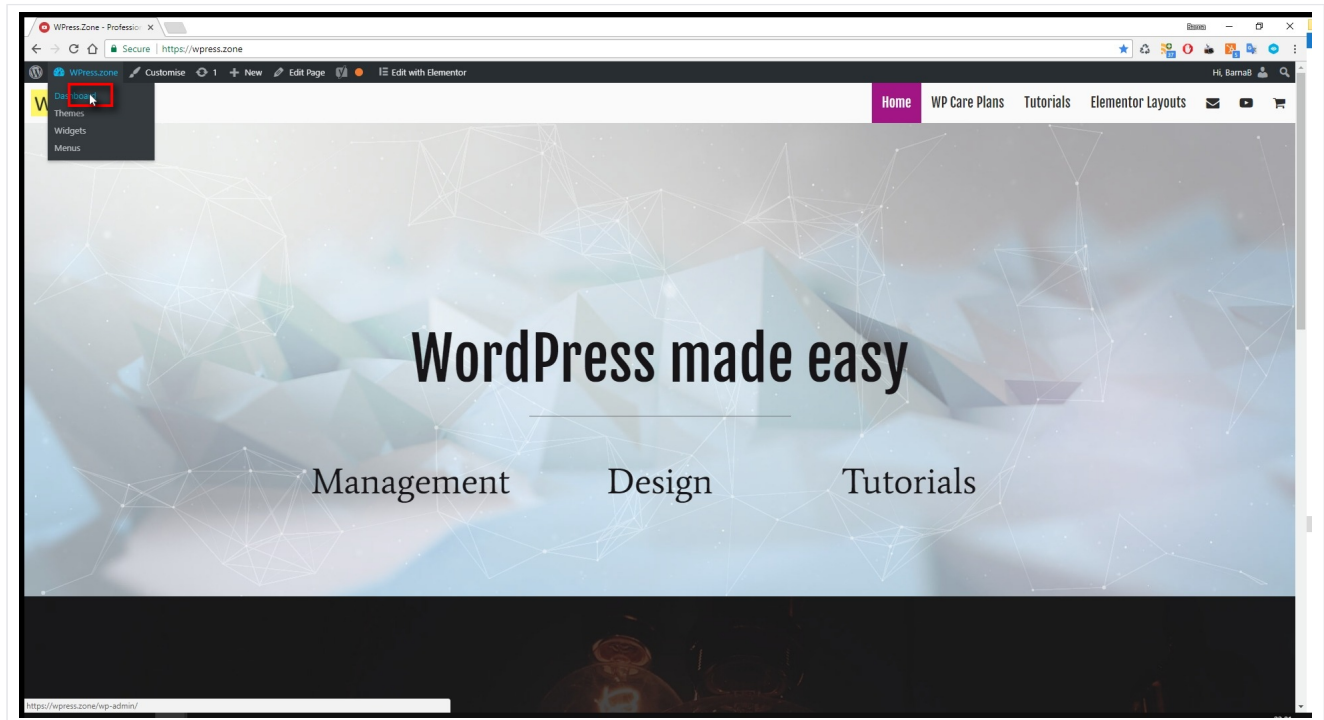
WPress.Zone - Professio ×

Barna

Secure | https://wpress.zone

WPress.zone Customise 1 + New Edit Page Edit with Elementor

Hi, BarnaB

Dashboard
Themes
Widgets
Menus

W

Home WP Care Plans Tutorials Elementor Layouts

WordPress made easy

Management Design Tutorials

https://wpress.zone/wp-admin/